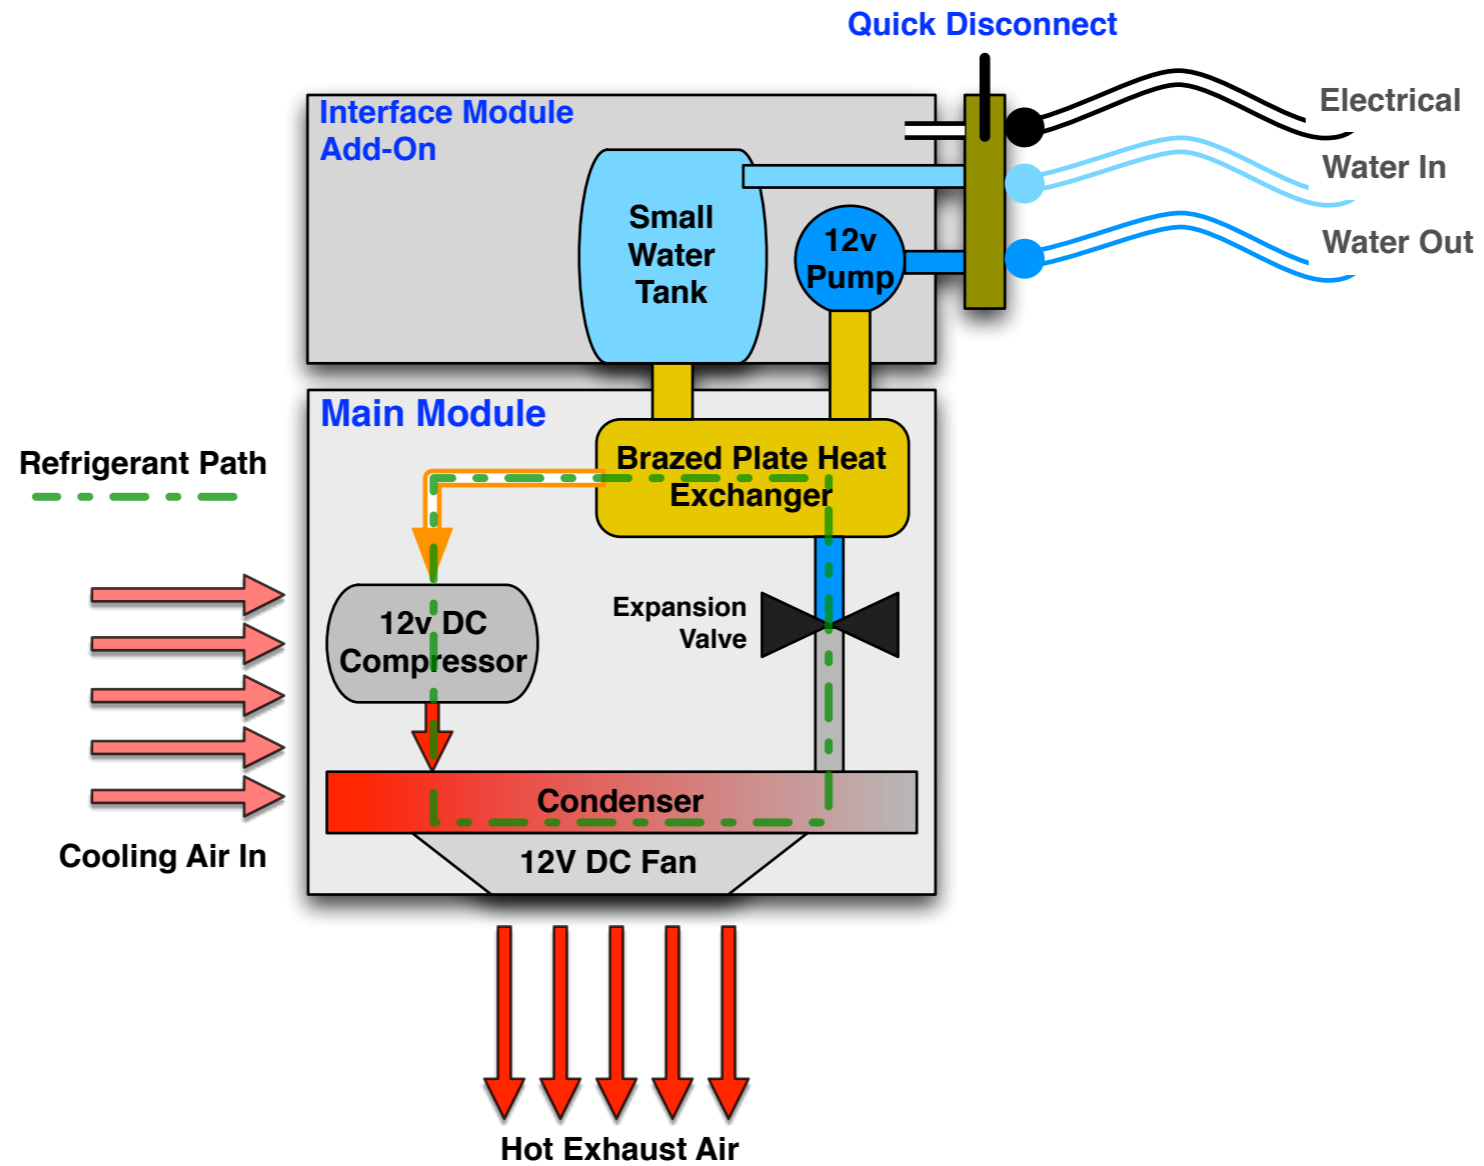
Quick Disconnect

Interface Module Add-On

Electrical

Water In

Water Out

Small Water Tank

12v Pump

Main Module

Refrigerant Path

Brazed Plate Heat Exchanger

12v DC Compressor

Expansion Valve

Condenser

12V DC Fan

Cooling Air In

Hot Exhaust Air